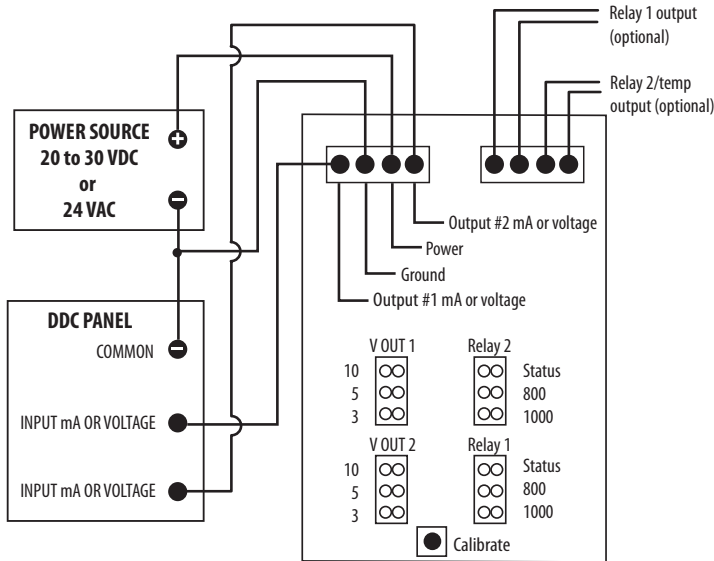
Relay 1 output (optional)

Relay 2/temp output (optional)

POWER SOURCE
20 to 30 VDC
or
24 VAC

Output #2 mA or voltage

Power

Ground

Output #1 mA or voltage

DDC PANEL

COMMON

INPUT mA OR VOLTAGE

INPUT mA OR VOLTAGE

V OUT 1
10
5
3

Relay 2
Status
800
1000

V OUT 2
10
5
3

Relay 1
Status
800
1000

Calibrate